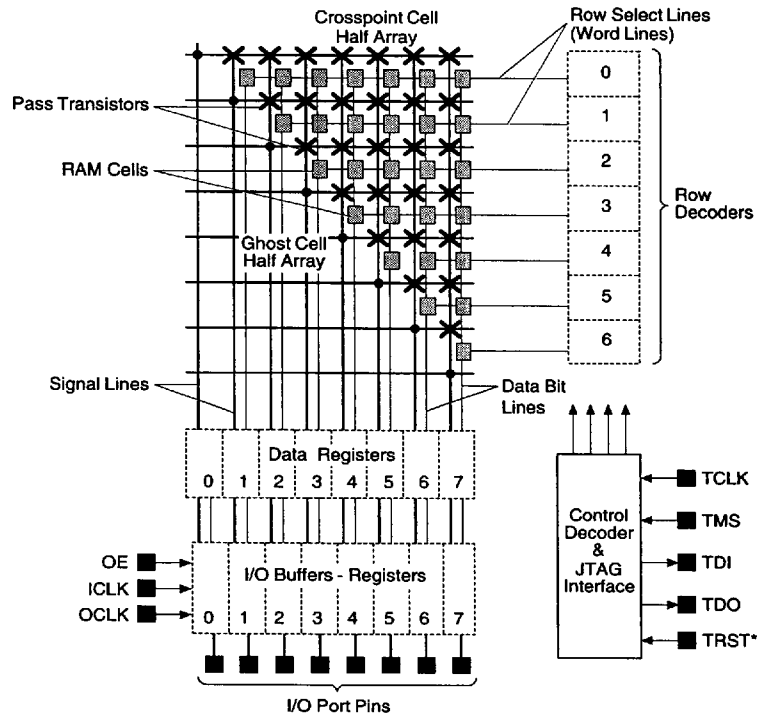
Crosspoint Cell Half Array

Row Select Lines (Word Lines)

Pass Transistors

RAM Cells

Ghost Cell Half Array

0
1
2
3
4
5
6

Row Decoders

Signal Lines

Data Bit Lines

Data Registers

0 1 2 3 4 5 6 7

OE
ICLK
OCLK

I/O Buffers - Registers

0 1 2 3 4 5 6 7

I/O Port Pins

Control Decoder & JTAG Interface

TCLK
TMS
TDI
TDO
TRST*